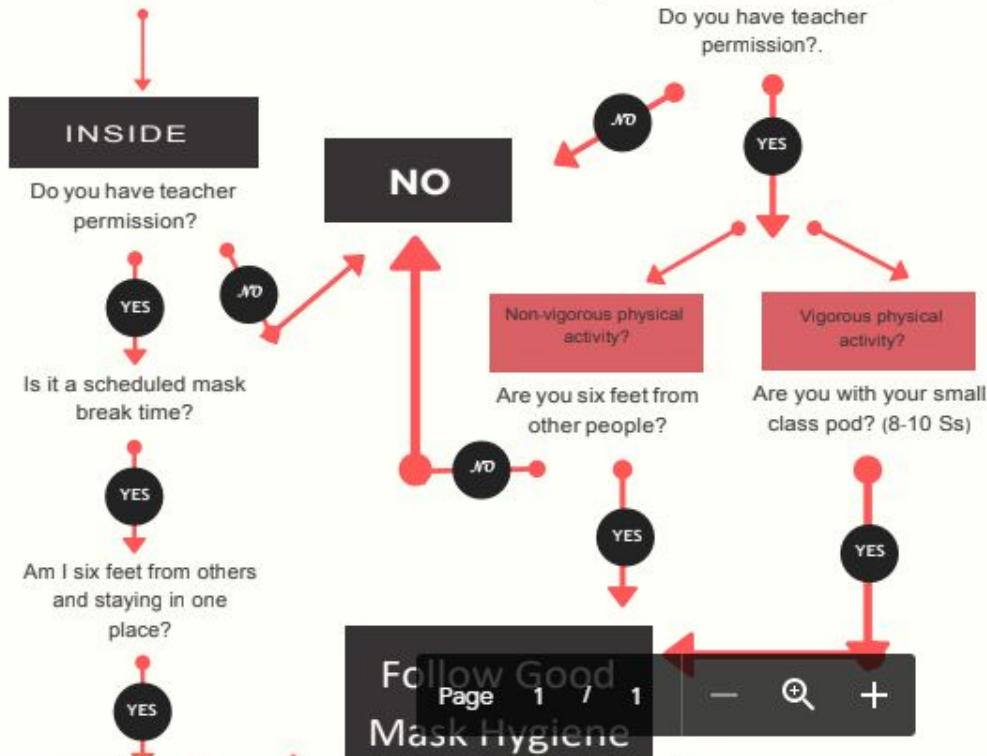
Do you have teacher permission?.

INSIDE

Do you have teacher permission?

NO

NO

YES

NO

YES

Non-vigorous physical activity?

Vigorous physical activity?

Is it a scheduled mask break time?

Are you six feet from other people?

Are you with your small class pod? (8-10 Ss)

YES

NO

Am I six feet from others and staying in one place?

YES

YES

YES

Follow Good Mask Hygiene

Page 1 / 1

—

+